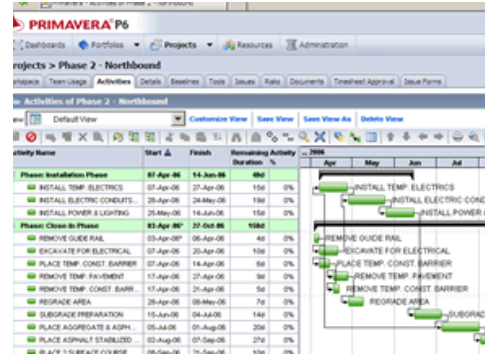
PRIMAVERA P6

Dashboards | Portfolios | Projects | Resources | Administration

rojects > Phase 2 - Northbound

orkspace | Team Usage | Activities | Details | Baselines | Tools | Issues | Risks | Documents | Timesheet Approval | Issue Forms

Activities of Phase 2 - Northbound

ew: Default View | Customize View | Save View | Save View As | Delete View

| ctivity Name | Start | Finish | Remaining Duration | Activity % |
|---|---|---|---|---|
| Phase: Installation Phase | 07-Apr-06 | 14-Jun-06 | 49d | |
| INSTALL TEMP. ELECTRICS | 07-Apr-06 | 27-Apr-06 | 15d | 0% |
| INSTALL ELECTRIC CONDUITS | 28-Apr-06 | 24-May-06 | 19d | 0% |
| INSTALL POWER & LIGHTING | 25-May-06 | 14-Jun-06 | 15d | 0% |
| Phase: Close-In Phase | 03-Apr-06* | 27-Oct-06 | 150d | |
| REMOVE GUIDE RAIL | 03-Apr-06* | 06-Apr-06 | 4d | 0% |
| EXCAVATE FOR ELECTRICAL | 07-Apr-06 | 20-Apr-06 | 10d | 0% |
| PLACE TEMP. CONST. BARRIER | 07-Apr-06 | 14-Apr-06 | 6d | 0% |
| REMOVE TEMP. PAVEMENT | 17-Apr-06 | 27-Apr-06 | 9d | 0% |
| REMOVE TEMP. CONST. BARR | 17-Apr-06 | 21-Apr-06 | 5d | 0% |
| REGRADE AREA | 28-Apr-06 | 08-May-06 | 7d | 0% |
| SUBGRADE PREPARATION | 15-Jun-06 | 04-Jul-06 | 14d | 0% |
| PLACE AGGREGATE & ASPH | 05-Jul-06 | 01-Aug-06 | 20d | 0% |
| PLACE ASPHALT STABILIZED | 02-Aug-06 | 07-Sep-06 | 27d | 0% |
| PLACE 2 SURFACE COURSE | 08-Sep-06 | 25-Sep-06 | 12d | 0% |

2006
Apr | May | Jun | Jul

INSTALL TEMP. ELECTRICS
INSTALL ELECTRIC COND
INSTALL POWER &
REMOVE GUIDE RAIL
EXCAVATE FOR ELECTRICAL
PLACE TEMP. CONST. BARRIER
REMOVE TEMP. PAVEMENT
REMOVE TEMP. CONST. BARR
REGRADE AREA
SUBGRAD